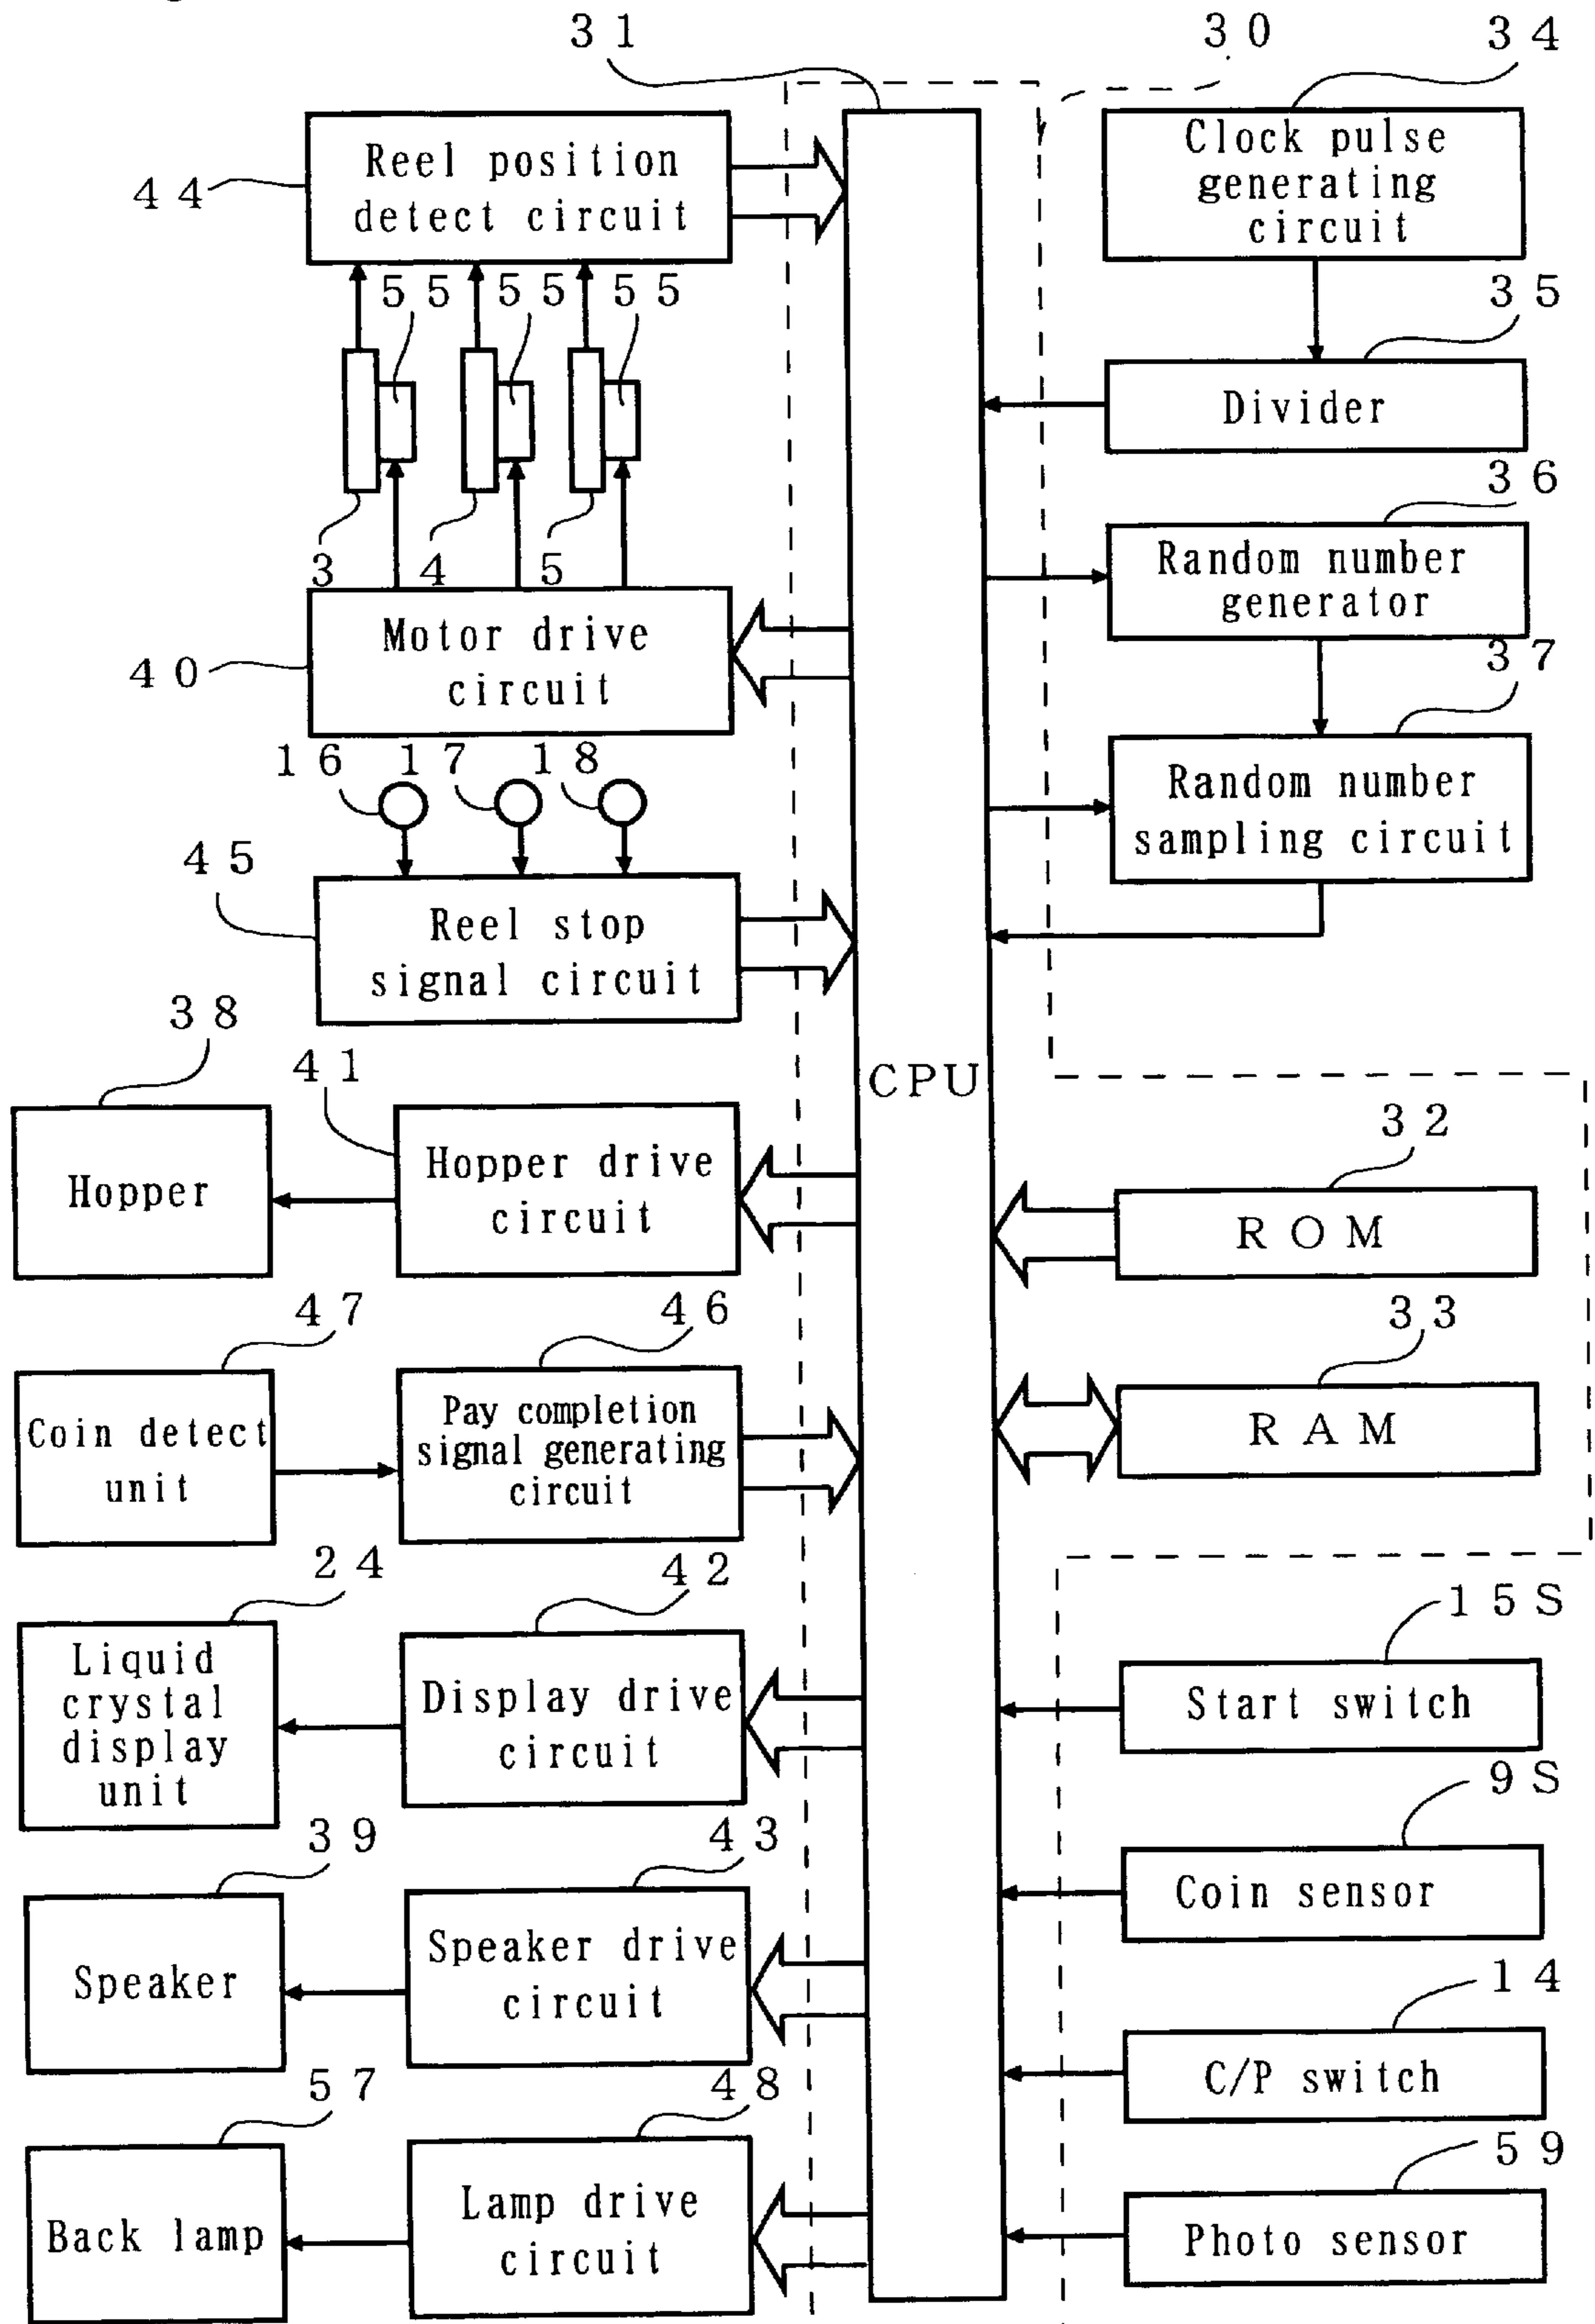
31
30
34
44
Reel position detect circuit
Clock pulse generating circuit
55
55
55
35
Divider
36
3
4
5
Random number generator
40
Motor drive circuit
37
16
17
18
Random number sampling circuit
45
Reel stop signal circuit
38
41
CPU
Hopper
Hopper drive circuit
32
ROM
47
46
33
Coin detect unit
Pay completion signal generating circuit
RAM
24
42
15S
Liquid crystal display unit
Display drive circuit
Start switch
9S
39
43
Coin sensor
Speaker
Speaker drive circuit
14
C/P switch
57
48
59
Back lamp
Lamp drive circuit
Photo sensor